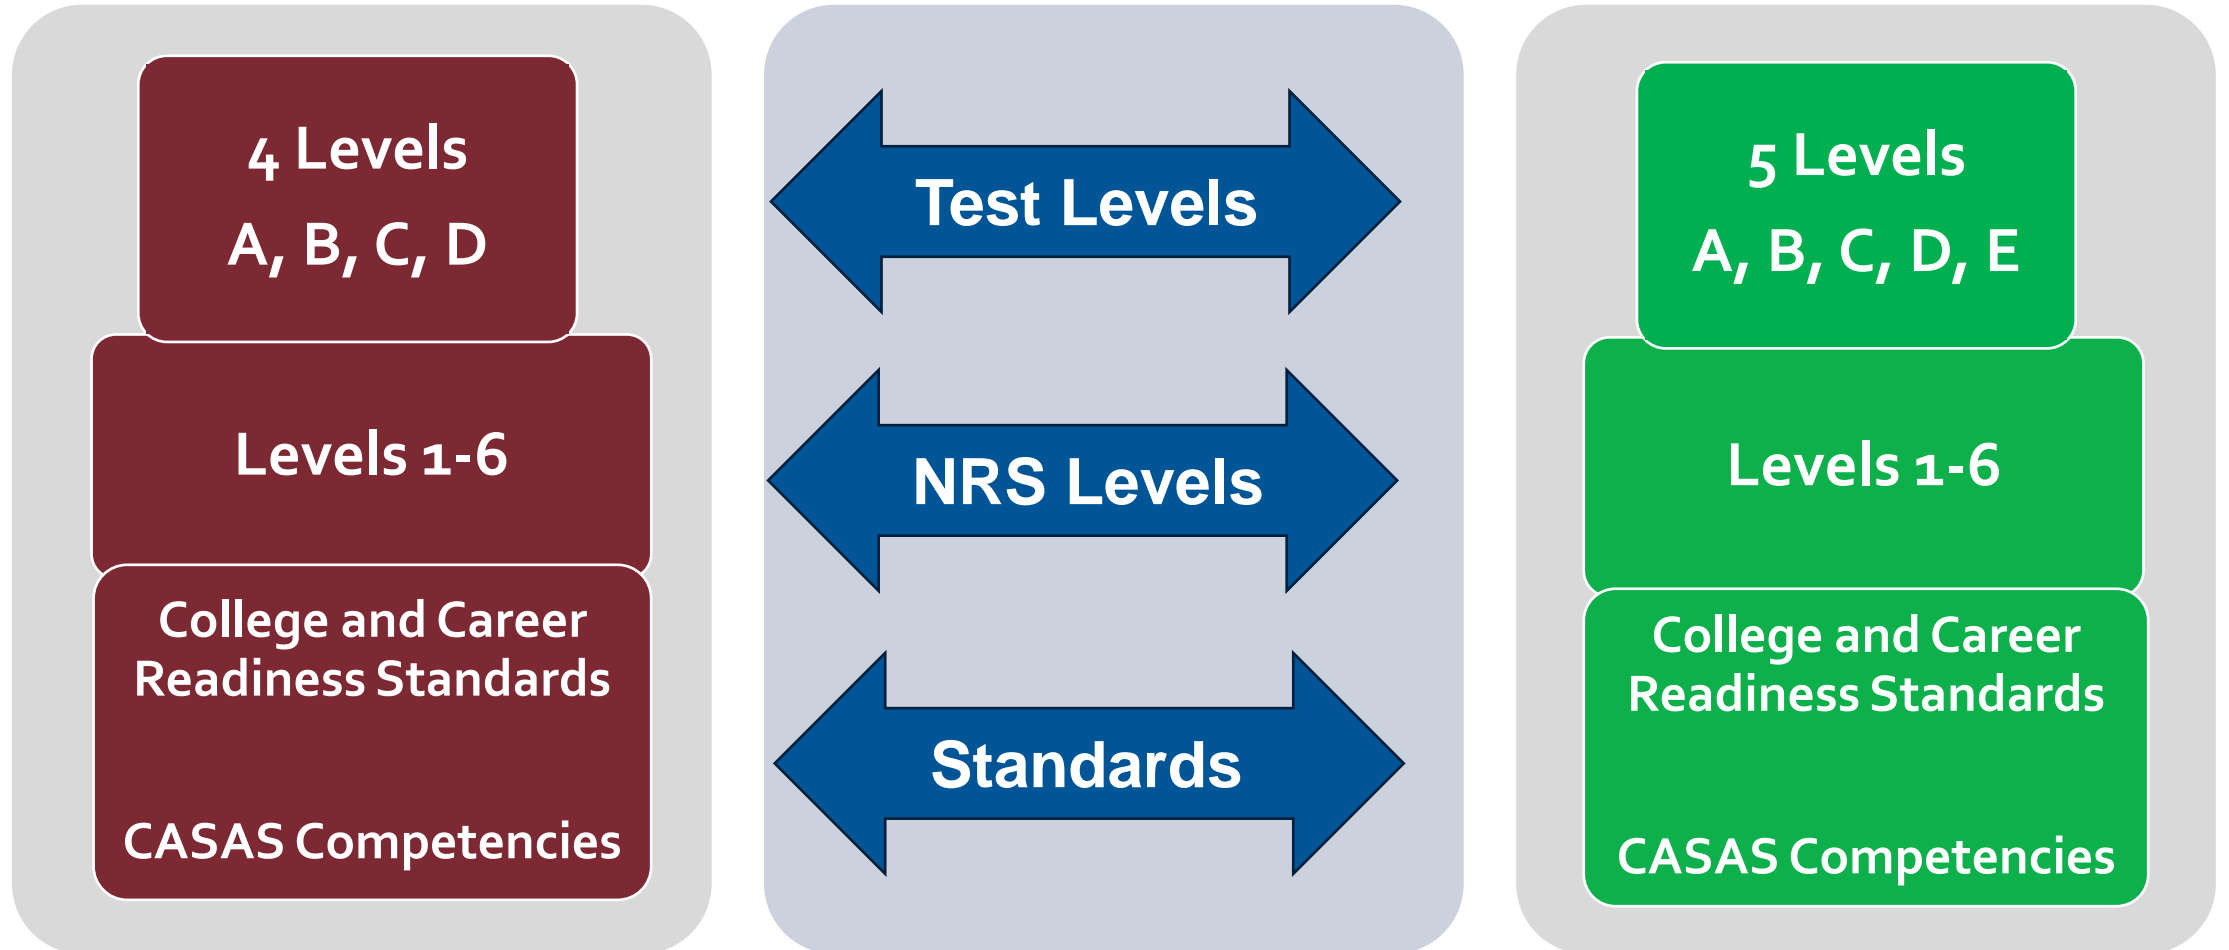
4 Levels
A, B, C, D

Levels 1-6

College and Career Readiness Standards

CASAS Competencies

Test Levels

NRS Levels

Standards

5 Levels
A, B, C, D, E

Levels 1-6

College and Career Readiness Standards

CASAS Competencies